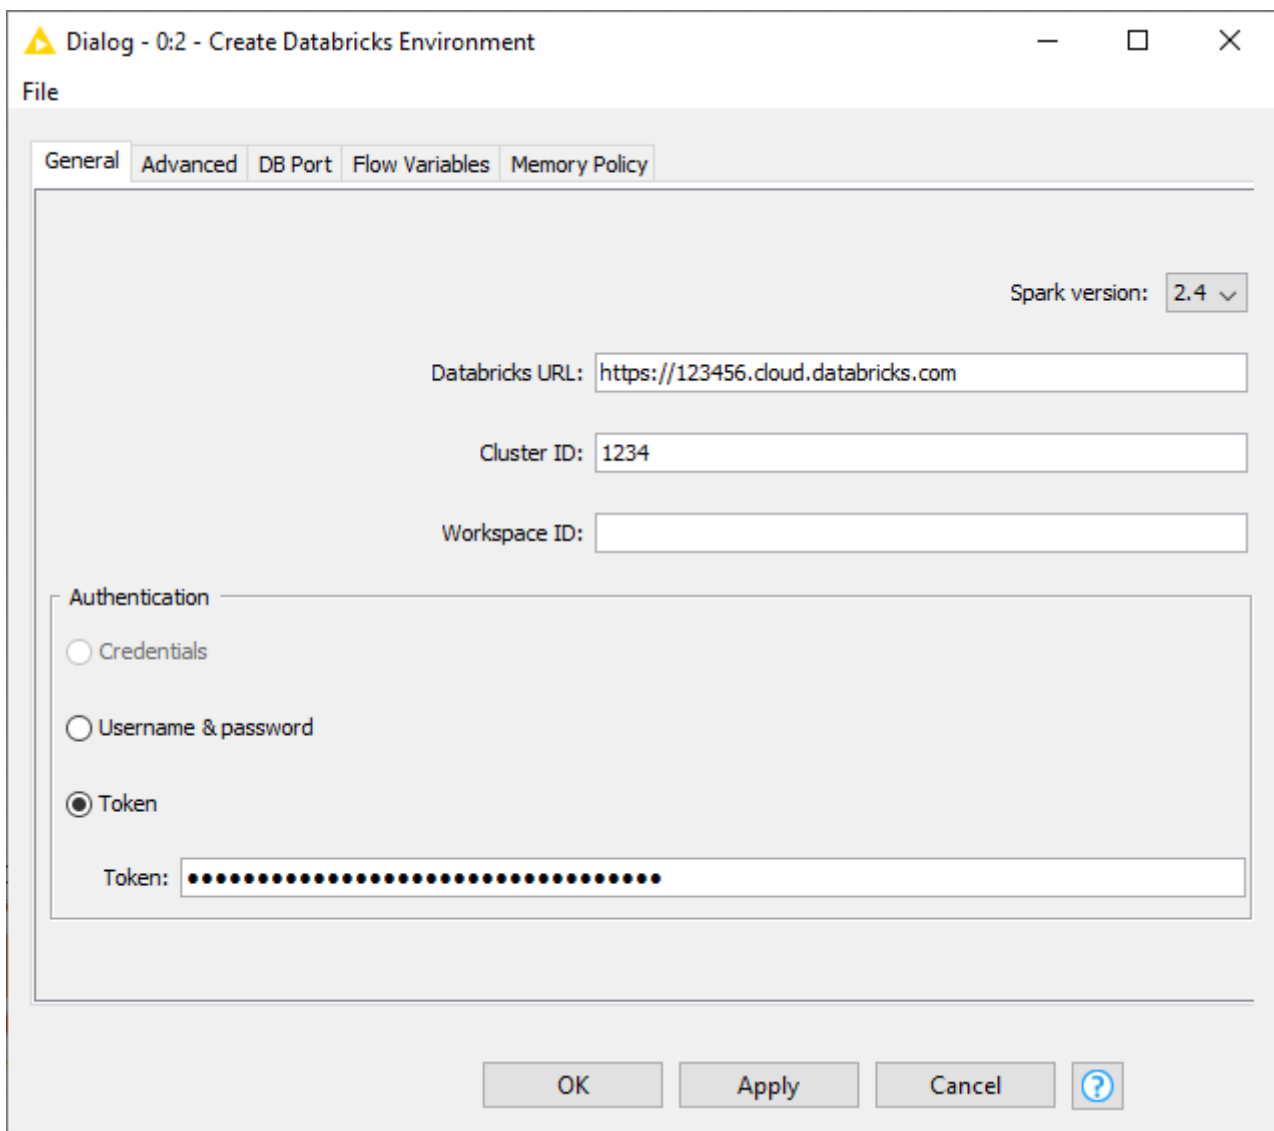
Dialog - 0:2 - Create Databricks Environment

File

General | Advanced | DB Port | Flow Variables | Memory Policy

Spark version: 2.4

Databricks URL: https://123456.cloud.databricks.com

Cluster ID: 1234

Workspace ID:

Authentication

Credentials

Username & password

Token

Token: ••••••••••••••••••••••••••••••••••••••

OK | Apply | Cancel | ?